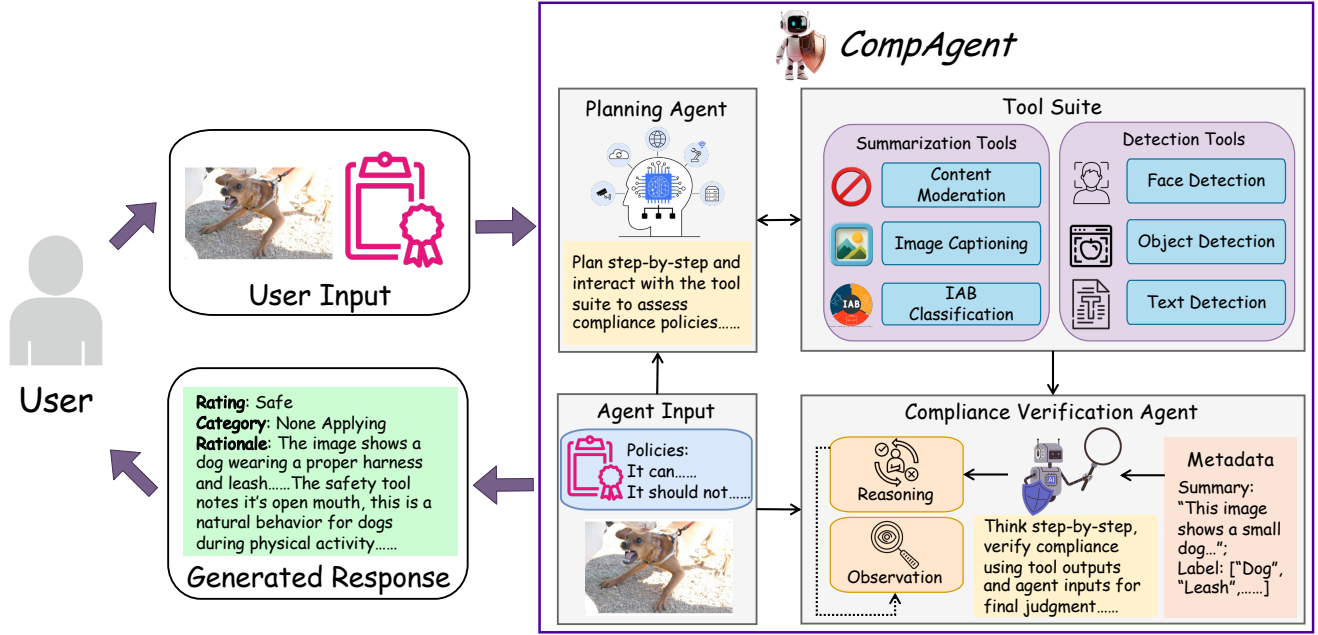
CompAgent

User

User Input

Planning Agent

Plan step-by-step and interact with the tool suite to assess compliance policies……

Tool Suite

Summarization Tools

Content Moderation

Image Captioning

IAB

IAB Classification

Detection Tools

Face Detection

Object Detection

Text Detection

Rating: Safe
Category: None Applying
Rationale: The image shows a dog wearing a proper harness and leash……The safety tool notes it's open mouth, this is a natural behavior for dogs during physical activity……

Generated Response

Agent Input

Policies:
It can……
It should not……

Compliance Verification Agent

Reasoning

Observation

Think step-by-step, verify compliance using tool outputs and agent inputs for final judgment……

Metadata

Summary: "This image shows a small dog…";
Label: ["Dog", "Leash",……]